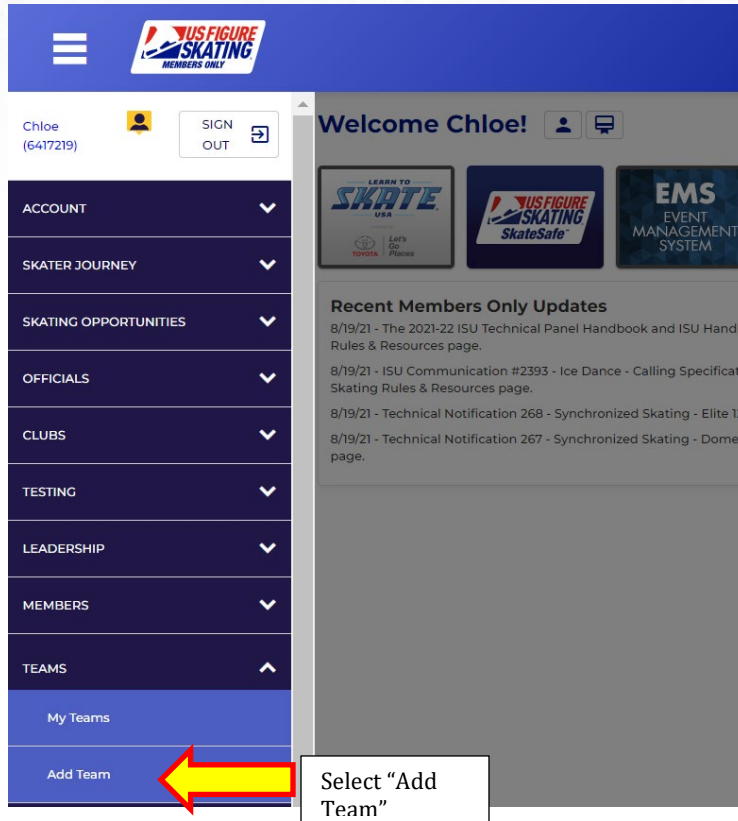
US FIGURE SKATING MEMBERS ONLY

Chloe (6417219)

SIGN OUT

ACCOUNT

SKATER JOURNEY

SKATING OPPORTUNITIES

OFFICIALS

CLUBS

TESTING

LEADERSHIP

MEMBERS

TEAMS

My Teams

Add Team

Welcome Chloe!

LEARN TO SKATE USA TOYOTA Let's Go Places

US FIGURE SKATING SkateSafe

EMS EVENT MANAGEMENT SYSTEM

Recent Members Only Updates

8/19/21 - The 2021-22 ISU Technical Panel Handbook and ISU Hand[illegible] Rules & Resources page.

8/19/21 - ISU Communication #2393 - Ice Dance - Calling Specificat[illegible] Skating Rules & Resources page.

8/19/21 - Technical Notification 268 - Synchronized Skating - Elite 1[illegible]

8/19/21 - Technical Notification 267 - Synchronized Skating - Dome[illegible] page.

Select "Add Team"